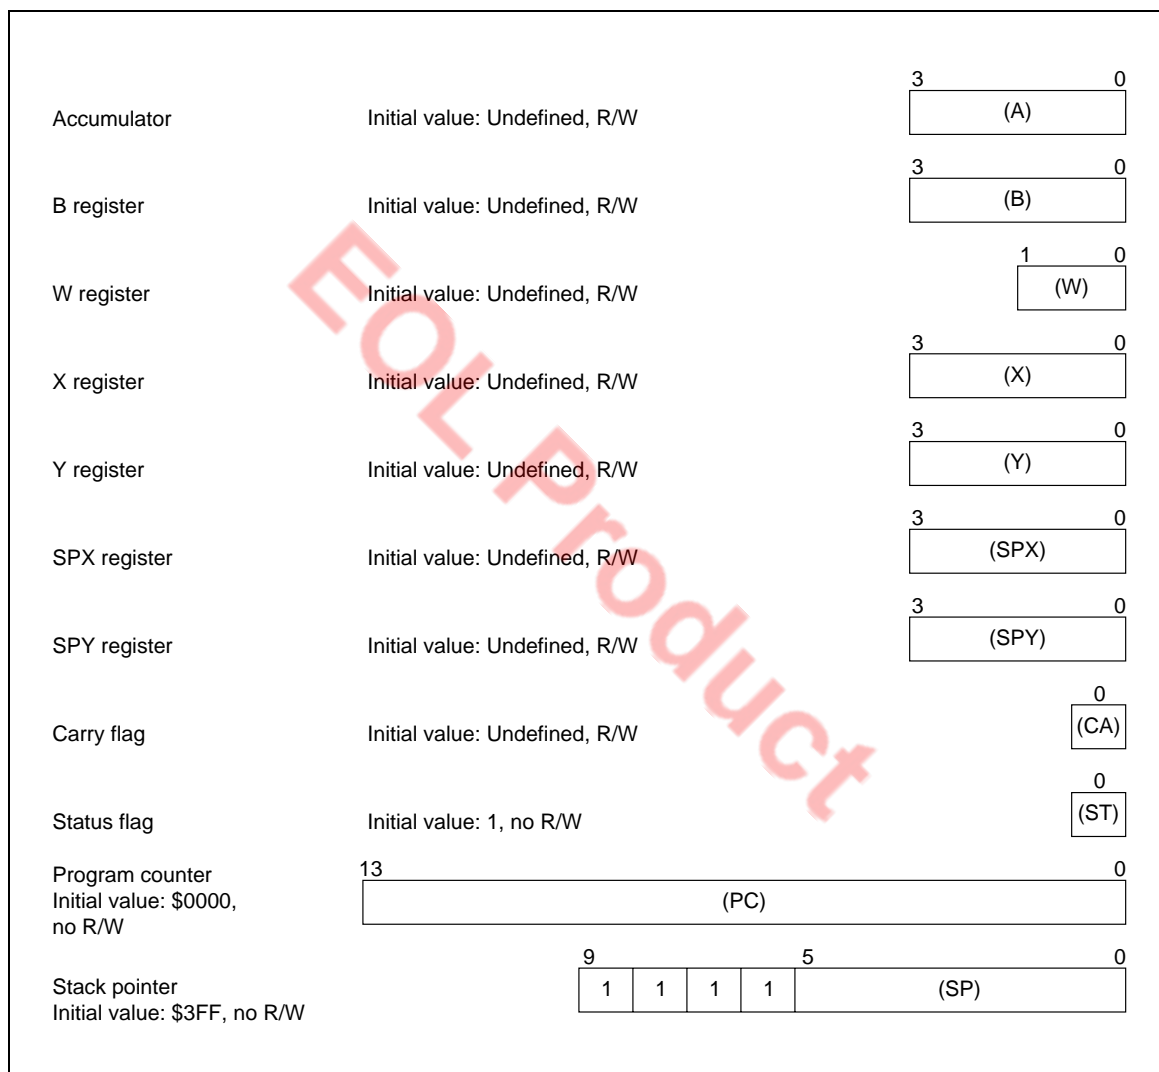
Accumulator Initial value: Undefined, R/W

3 0
(A)

B register Initial value: Undefined, R/W

3 0
(B)

W register Initial value: Undefined, R/W

1 0
(W)

X register Initial value: Undefined, R/W

3 0
(X)

Y register Initial value: Undefined, R/W

3 0
(Y)

SPX register Initial value: Undefined, R/W

3 0
(SPX)

SPY register Initial value: Undefined, R/W

3 0
(SPY)

Carry flag Initial value: Undefined, R/W

0
(CA)

Status flag Initial value: 1, no R/W

0
(ST)

Program counter
Initial value: $0000, no R/W

13 0
(PC)

Stack pointer
Initial value: $3FF, no R/W

9 5 0
| 1 | 1 | 1 | 1 | (SP) |

EOL Product